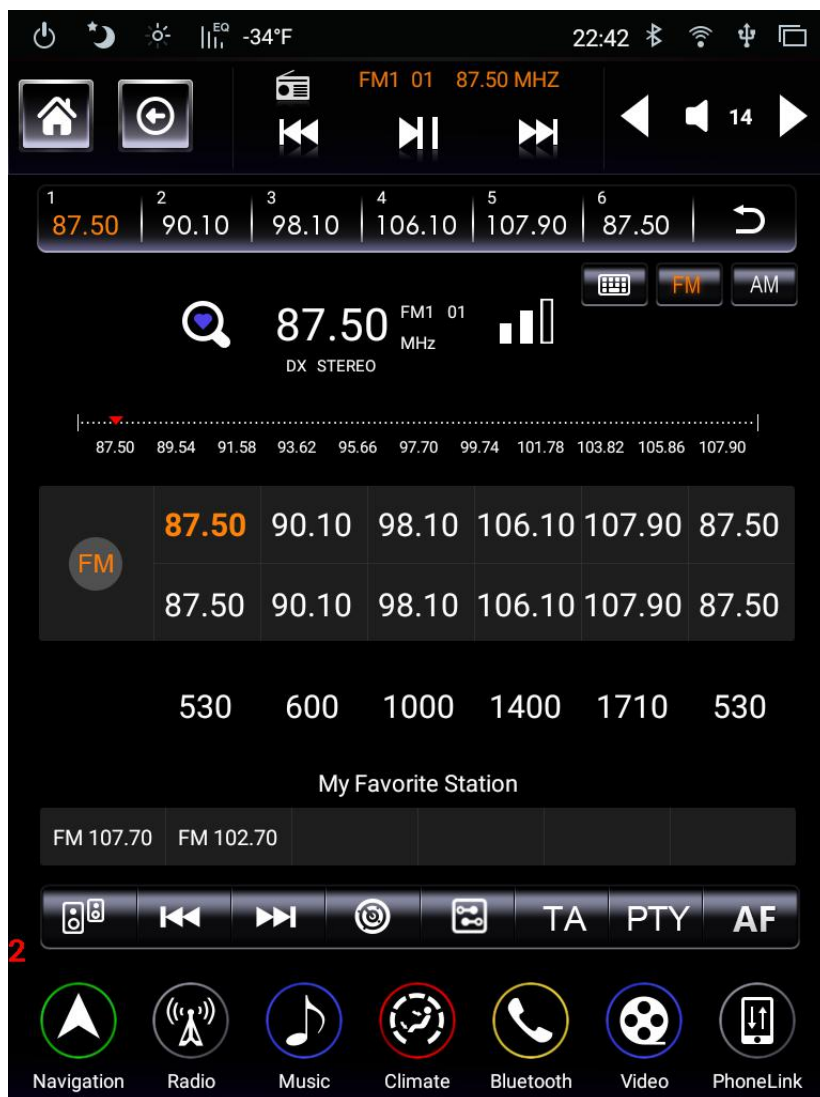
EQ -34°F 22:42

FM1 01 87.50 MHZ

14

1 87.50 | 2 90.10 | 3 98.10 | 4 106.10 | 5 107.90 | 6 87.50

FM AM

87.50 FM1 01 MHz
DX STEREO

87.50 89.54 91.58 93.62 95.66 97.70 99.74 101.78 103.82 105.86 107.90

| FM | 87.50 | 90.10 | 98.10 | 106.10 | 107.90 | 87.50 |
|---|---|---|---|---|---|---|
| | 87.50 | 90.10 | 98.10 | 106.10 | 107.90 | 87.50 |

530 600 1000 1400 1710 530

My Favorite Station

FM 107.70 FM 102.70

TA PTY AF

2

Navigation Radio Music Climate Bluetooth Video PhoneLink